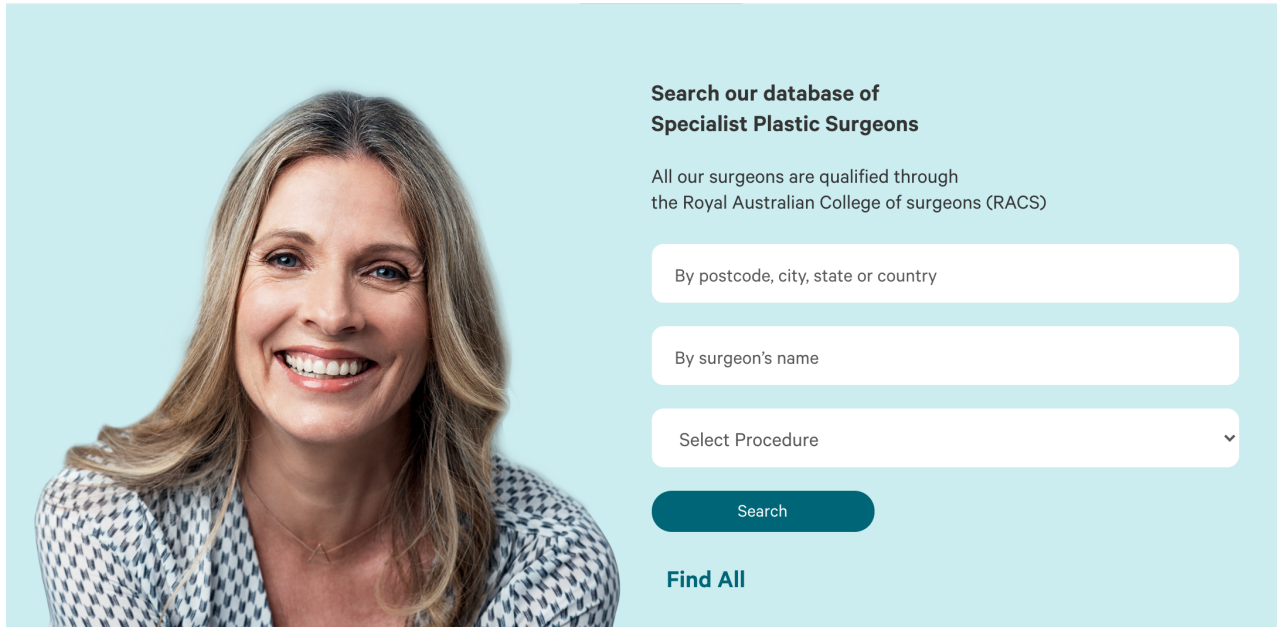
Search our database of
Specialist Plastic Surgeons

All our surgeons are qualified through
the Royal Australian College of surgeons (RACS)

By postcode, city, state or country

By surgeon’s name

Select Procedure

Search

Find All